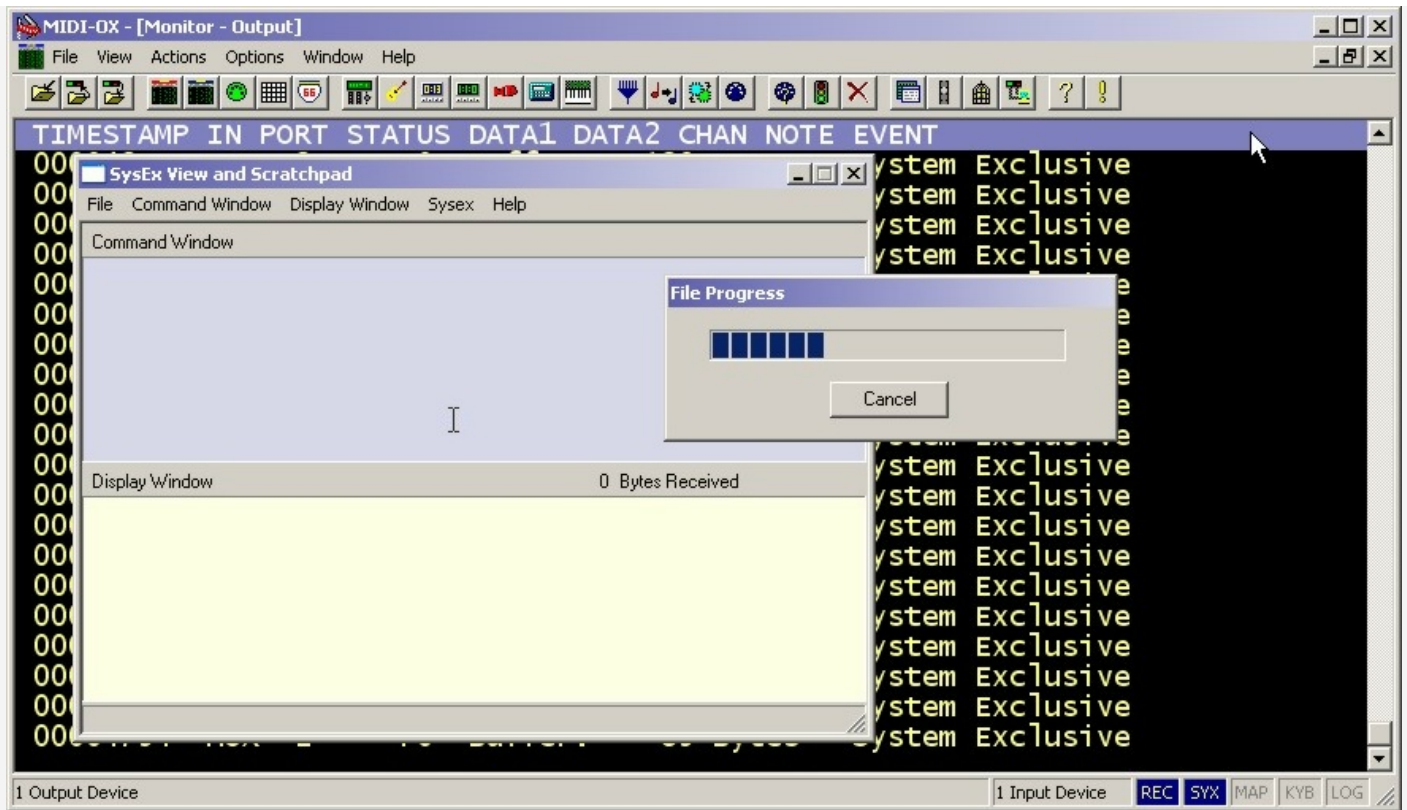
MIDI-OX - [Monitor - Output]

File View Actions Options Window Help

TIMESTAMP IN PORT STATUS DATA1 DATA2 CHAN NOTE EVENT

SysEx View and Scratchpad

File Command Window Display Window Sysex Help

Command Window

File Progress

Cancel

Display Window 0 Bytes Received

00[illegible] ystem Exclusive
00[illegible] ystem Exclusive
00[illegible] ystem Exclusive
00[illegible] ystem Exclusive
00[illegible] e
00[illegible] e
00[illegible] e
00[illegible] e
00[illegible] e
00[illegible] e
00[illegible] ystem Exclusive
00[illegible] ystem Exclusive
00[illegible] ystem Exclusive
00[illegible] ystem Exclusive
00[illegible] ystem Exclusive
00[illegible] ystem Exclusive
00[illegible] ystem Exclusive
00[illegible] ystem Exclusive
00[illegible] ystem Exclusive
00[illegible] ystem Exclusive

1 Output Device 1 Input Device REC SYX MAP KYB LOG